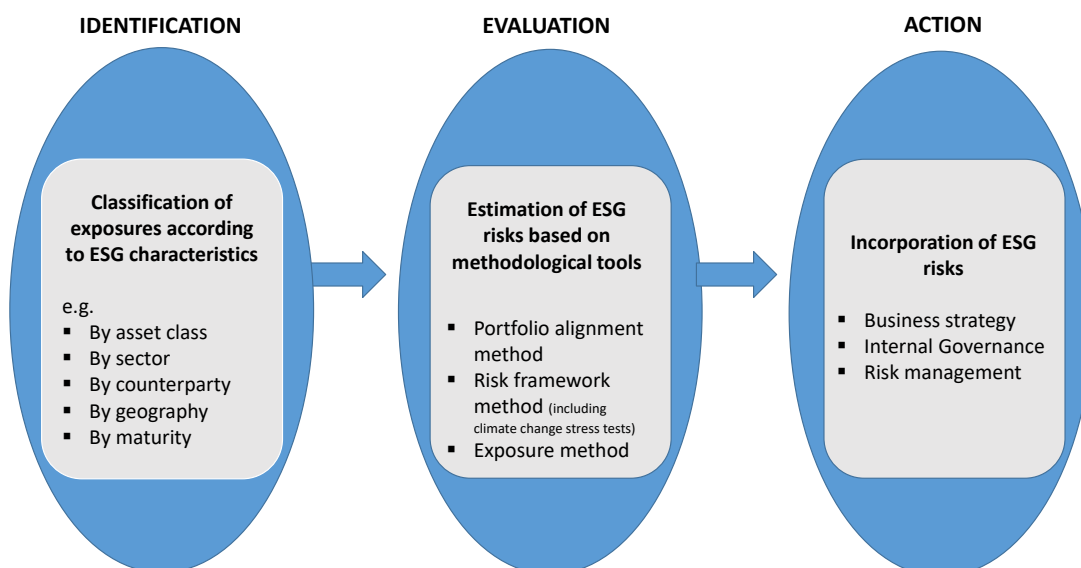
IDENTIFICATION

Classification of exposures according to ESG characteristics

e.g.
▪ By asset class
▪ By sector
▪ By counterparty
▪ By geography
▪ By maturity

EVALUATION

Estimation of ESG risks based on methodological tools

▪ Portfolio alignment method
▪ Risk framework method (including climate change stress tests)
▪ Exposure method

ACTION

Incorporation of ESG risks

▪ Business strategy
▪ Internal Governance
▪ Risk management